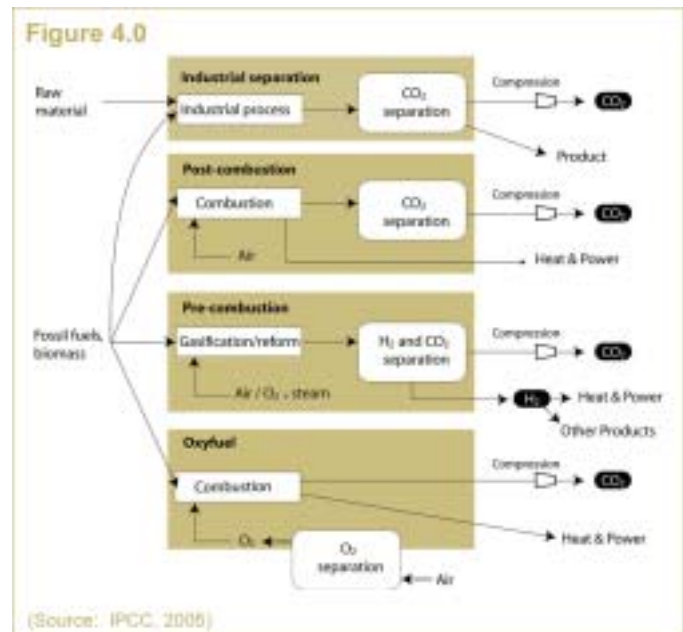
Figure 4.0

Raw material

Industrial separation

Industrial process

$CO_2$ separation

Compression

$CO_2$

Product

Post-combustion

Combustion

$CO_2$ separation

Air

Compression

$CO_2$

Heat & Power

Fossil fuels, biomass

Pre-combustion

Gasification/reform

$H_2$ and $CO_2$ separation

Air / $O_2$ + steam

Compression

$CO_2$

$H_2$

Heat & Power

Other Products

Oxyfuel

Combustion

$O_2$

$O_2$ separation

Air

Compression

$CO_2$

Heat & Power

(Source: IPCC, 2005)